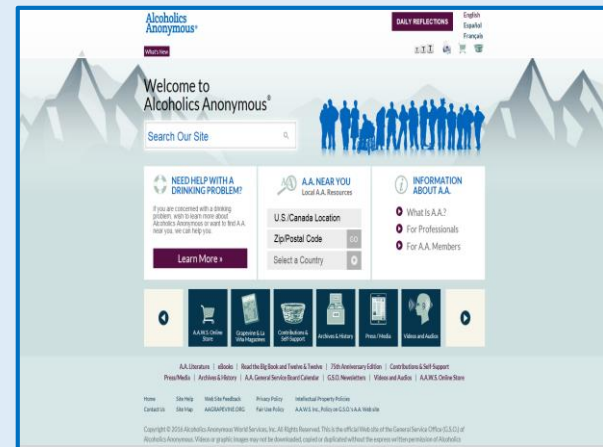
Alcoholics Anonymous®

What's New

DAILY REFLECTIONS

English
Español
Français

Welcome to
Alcoholics Anonymous®

Search Our Site

NEED HELP WITH A DRINKING PROBLEM?

If you are concerned with a drinking problem, wish to learn more about Alcoholics Anonymous or want to find A.A. near you, we can help you.

Learn More »

A.A. NEAR YOU
Local A.A. Resources

U.S./Canada Location

Zip/Postal Code

GO

Select a Country

INFORMATION ABOUT A.A.

What Is A.A.?

For Professionals

For A.A. Members

A.A.W.S. Online Store

Grapevine and La Viña Magazines

Contributions & Self-Support

Archives & History

Press / Media

Videos and Audios

A.A. Literature | eBooks | Read the Big Book and Twelve & Twelve | 75th Anniversary Edition | Contributions & Self-Support
Press/Media | Archives & History | A.A. General Service Board Calendar | G.S.O. Newsletters | Videos and Audios | A.A.W.S. Online Store

Home Site Help Web Site Feedback Privacy Policy Intellectual Property Policies
Contact Us Site Map AAGRAPEVINE.ORG Fair Use Policy A.A.W.S. Inc. Policy on G.S.O.'s A.A. Website

Copyright © 2016 Alcoholics Anonymous World Services, Inc. All Rights Reserved. This is the official Web site of the General Service Office (G.S.O.) of Alcoholics Anonymous. Videos or graphic images may not be downloaded, copied or duplicated without the express written permission of Alcoholics